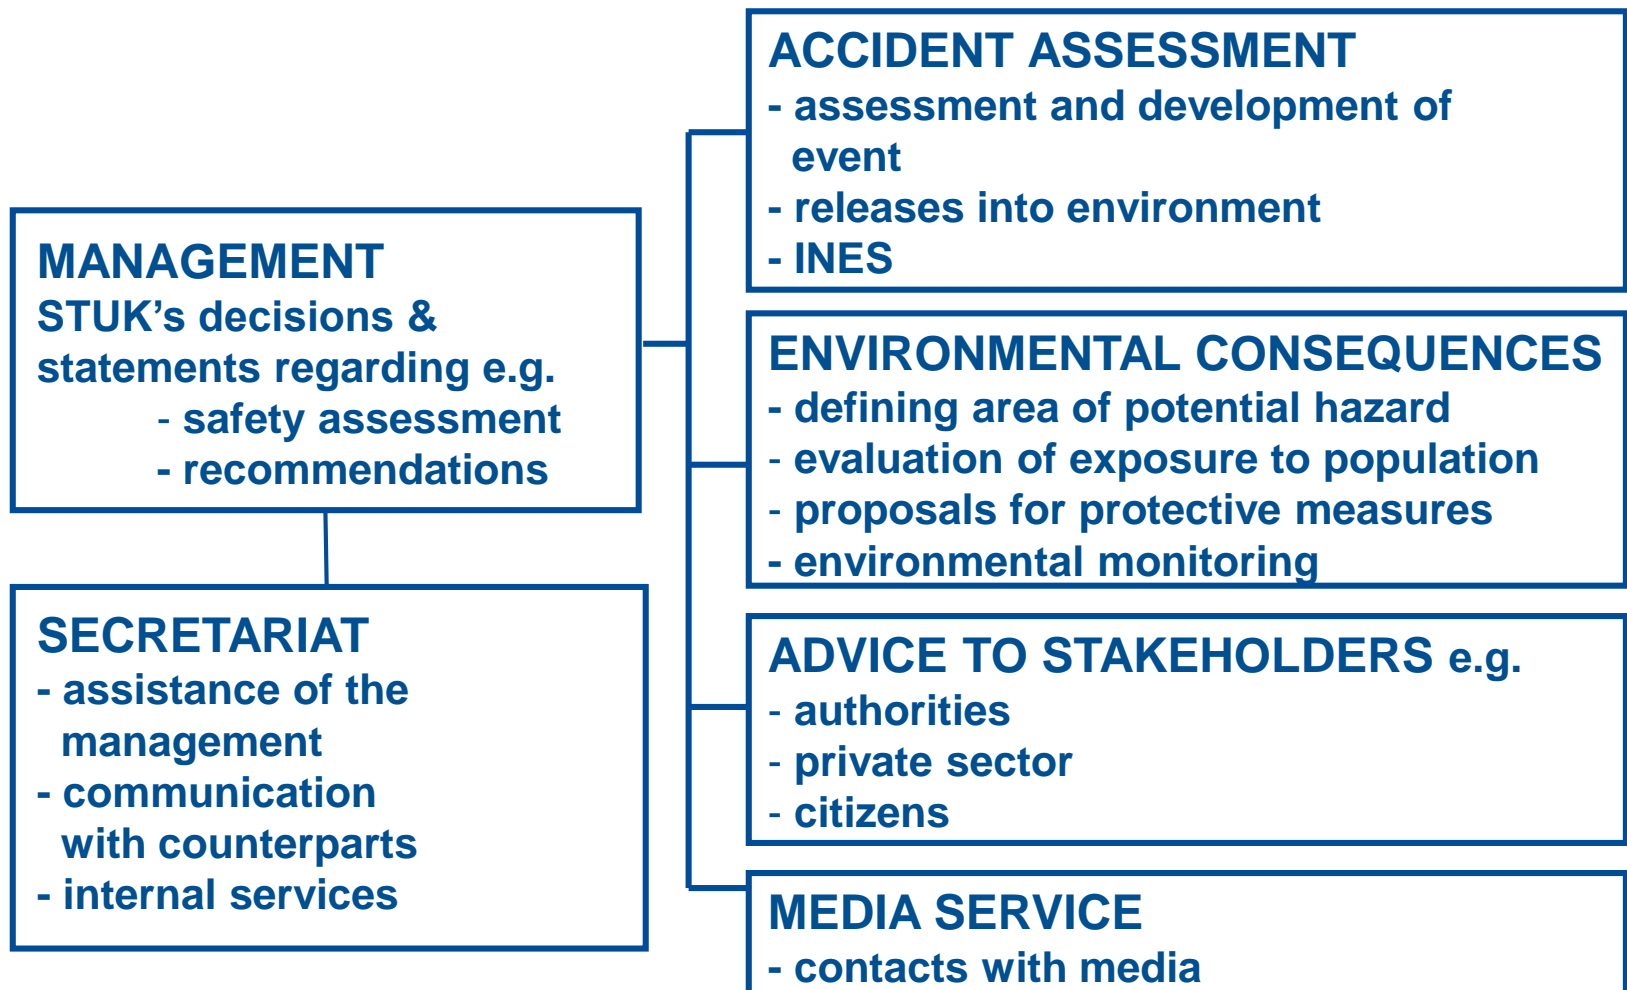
MANAGEMENT
STUK's decisions & statements regarding e.g.
- safety assessment
- recommendations

SECRETARIAT
- assistance of the management
- communication with counterparts
- internal services

ACCIDENT ASSESSMENT
- assessment and development of event
- releases into environment
- INES

ENVIRONMENTAL CONSEQUENCES
- defining area of potential hazard
- evaluation of exposure to population
- proposals for protective measures
- environmental monitoring

ADVICE TO STAKEHOLDERS e.g.
- authorities
- private sector
- citizens

MEDIA SERVICE
- contacts with media